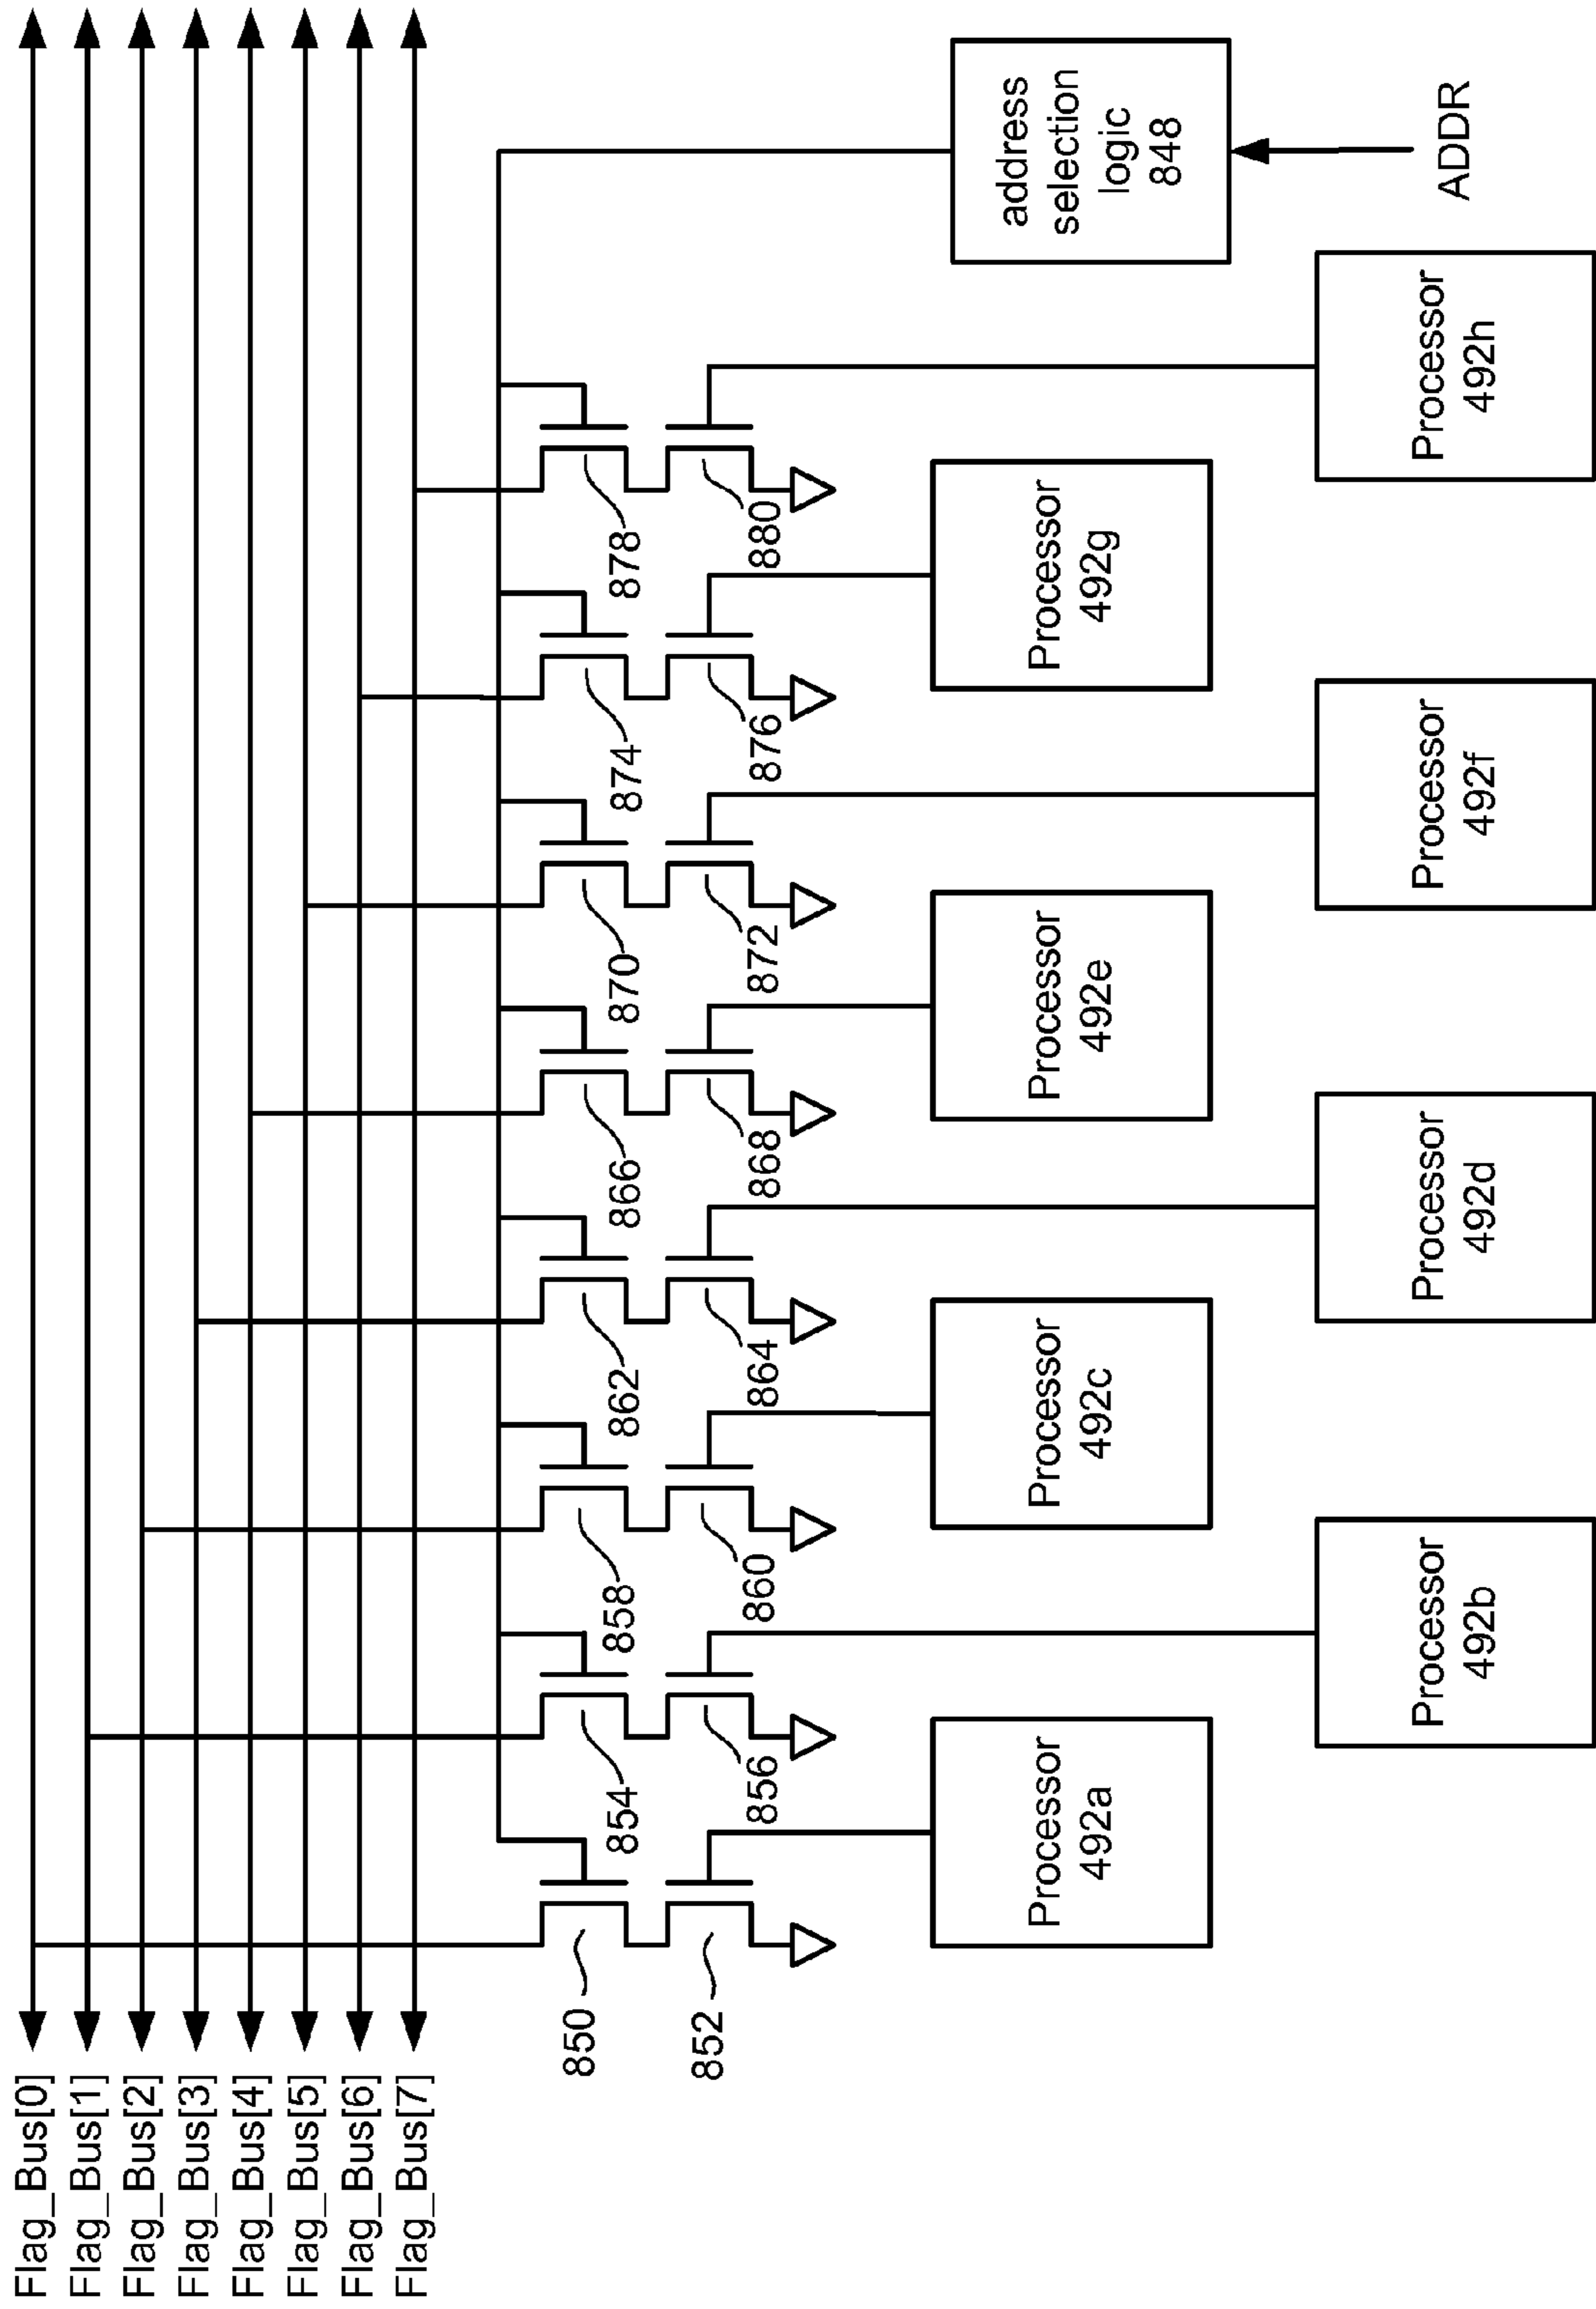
Flag_Bus[0]
Flag_Bus[1]
Flag_Bus[2]
Flag_Bus[3]
Flag_Bus[4]
Flag_Bus[5]
Flag_Bus[6]
Flag_Bus[7]

address selection logic 848

ADDR

850
852
854
856
858
860
862
864
866
868
870
872
874
876
878
880

Processor 492a
Processor 492b
Processor 492c
Processor 492d
Processor 492e
Processor 492f
Processor 492g
Processor 492h